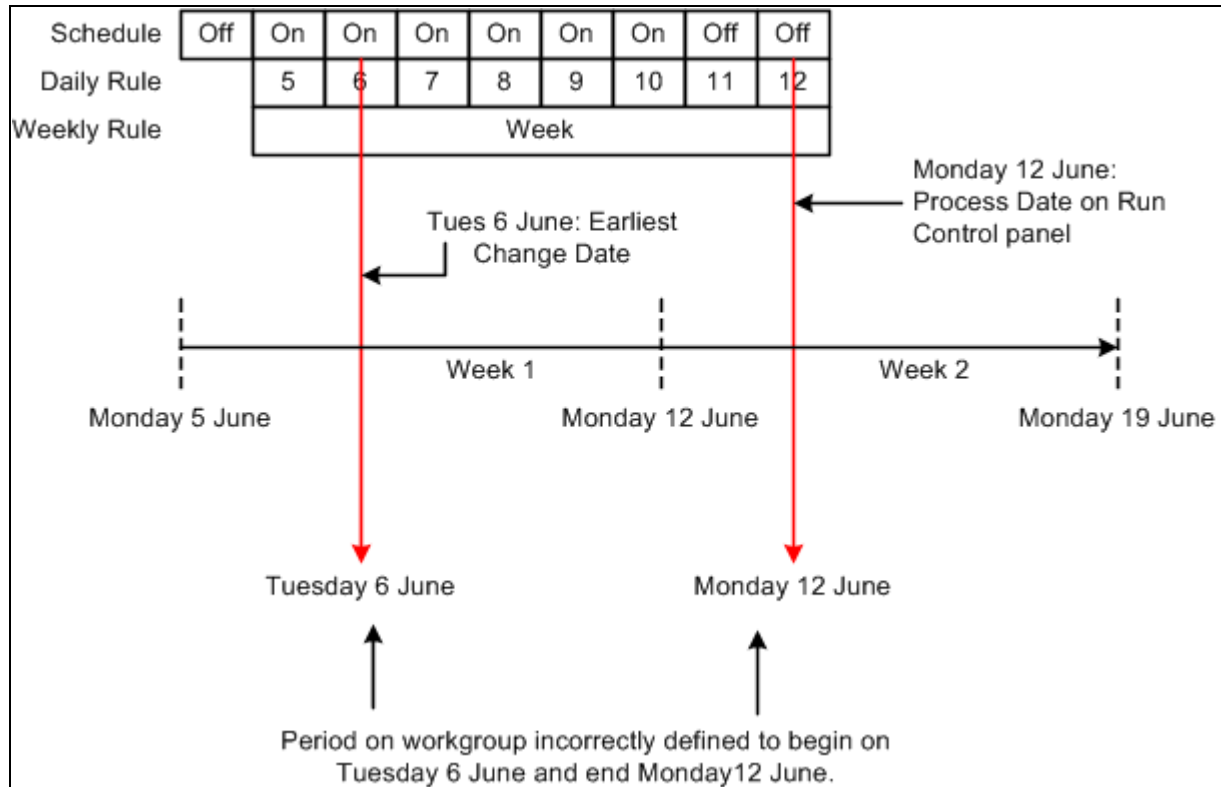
| Schedule | Off | On | On | On | On | On | On | Off | Off |
|---|---|---|---|---|---|---|---|---|---|
| Daily Rule | | 5 | 6 | 7 | 8 | 9 | 10 | 11 | 12 |
| Weekly Rule | | Week | | | | | | | |

Monday 12 June: Process Date on Run Control panel

Tues 6 June: Earliest Change Date

Week 1

Week 2

Monday 5 June

Monday 12 June

Monday 19 June

Tuesday 6 June

Monday 12 June

Period on workgroup incorrectly defined to begin on Tuesday 6 June and end Monday12 June.